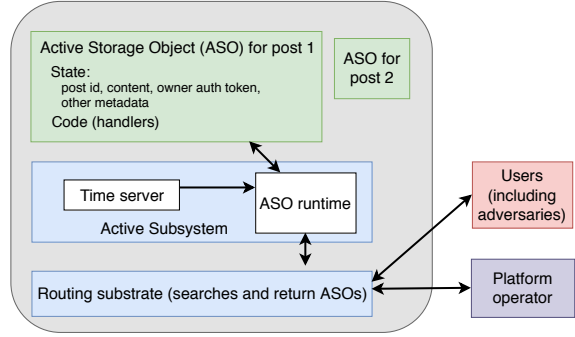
Active Storage Object (ASO) for post 1

State:
post id, content, owner auth token, other metadata

Code (handlers)

ASO for post 2

Time server

ASO runtime

Active Subsystem

Users (including adversaries)

Routing substrate (searches and return ASOs)

Platform operator